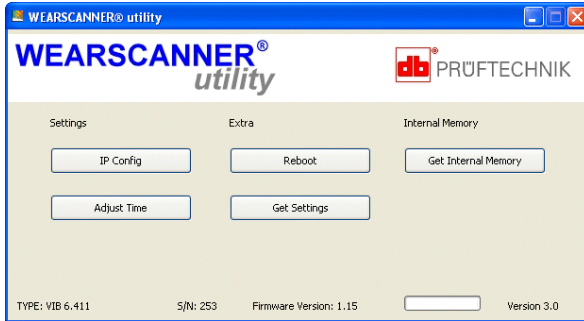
WEARSCANNER® utility

WEARSCANNER® utility

db® PRÜFTECHNIK

Settings

IP Config

Adjust Time

Extra

Reboot

Get Settings

Internal Memory

Get Internal Memory

TYPE: VIB 6.411 S/N: 253 Firmware Version: 1.15 Version 3.0